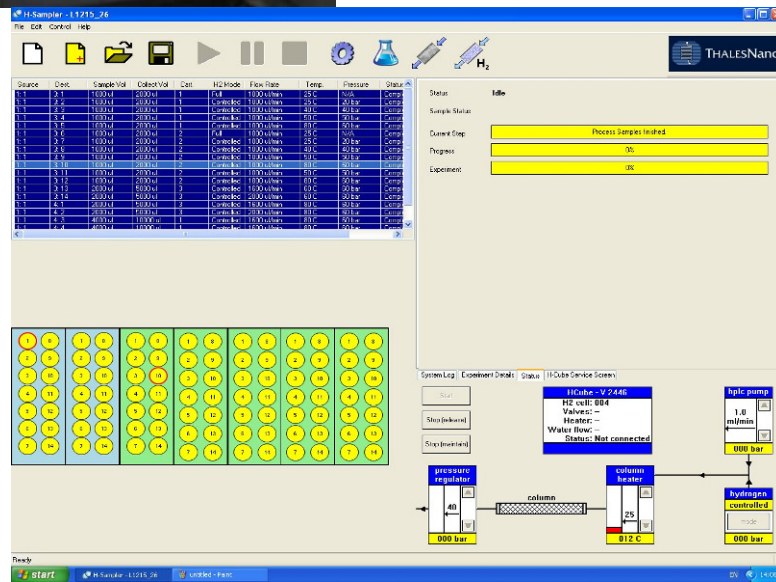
H-Sampler - L1215_26

File Edit Control Help

THALESNANO

| Source | Dest | Sample Vol | Collect Vol | Cart | H2 Mode | Flow Rate | Temp | Pressure | Status |
|---|---|---|---|---|---|---|---|---|---|
| 1:1 | 3:1 | 1000 ul | 2000 ul | 1 | Full | 1000 ul/min | 25 C | N/A | Compl |
| 1:1 | 3:2 | 1000 ul | 2000 ul | 1 | Controlled | 1000 ul/min | 25 C | 20 bar | Compl |
| 1:1 | 3:3 | 1000 ul | 2000 ul | 1 | Controlled | 1000 ul/min | 40 C | 40 bar | Compl |
| 1:1 | 3:4 | 1000 ul | 2000 ul | 1 | Controlled | 1000 ul/min | 50 C | 50 bar | Compl |
| 1:1 | 3:5 | 1000 ul | 2000 ul | 1 | Controlled | 1000 ul/min | 80 C | 80 bar | Compl |
| 1:1 | 3:6 | 1000 ul | 2000 ul | 2 | Full | 1000 ul/min | 25 C | N/A | Compl |
| 1:1 | 3:7 | 1000 ul | 2000 ul | 2 | Controlled | 1000 ul/min | 25 C | 20 bar | Compl |
| 1:1 | 3:8 | 1000 ul | 2000 ul | 2 | Controlled | 1000 ul/min | 40 C | 40 bar | Compl |
| 1:1 | 3:9 | 1000 ul | 2000 ul | 2 | Controlled | 1000 ul/min | 50 C | 50 bar | Compl |
| 1:1 | 3:10 | 1000 ul | 2000 ul | 2 | Controlled | 1000 ul/min | 80 C | 80 bar | Compl |
| 1:1 | 3:11 | 1000 ul | 2000 ul | 2 | Controlled | 1000 ul/min | 50 C | 50 bar | Compl |
| 1:1 | 3:12 | 1000 ul | 2000 ul | 2 | Controlled | 1000 ul/min | 80 C | 80 bar | Compl |
| 1:1 | 3:13 | 2000 ul | 5000 ul | 3 | Controlled | 1000 ul/min | 60 C | 60 bar | Compl |
| 1:1 | 3:14 | 2000 ul | 5000 ul | 3 | Controlled | 2000 ul/min | 60 C | 60 bar | Compl |
| 1:1 | 4:1 | 2000 ul | 5000 ul | 3 | Controlled | 1500 ul/min | 60 C | 60 bar | Compl |
| 1:1 | 4:2 | 2000 ul | 1000 ul | 3 | Controlled | 2000 ul/min | 60 C | 60 bar | Compl |
| 1:1 | 4:3 | 4000 ul | 1000 ul | 3 | Controlled | 1000 ul/min | 80 C | 80 bar | Compl |
| 1:1 | 4:4 | 4000 ul | 10000 ul | 3 | Controlled | 1500 ul/min | 80 C | 80 bar | Compl |

Status Idle
Sample Status
Current Step: Process Samples finished.
Progress: 0%
Experiment: 0%

1 8 2 9 3 10 4 11 5 12 6 13 7 14

System Log | Experiment Details | Status | H-Cube Service Screen

Start
Stop (release)
Stop (maintain)

HCube - V 2446
H2 cell: 004
Valves: --
Heater: --
Water flow: --
Status: Not connected

hplc pump
1.0 ml/min
000 bar

pressure regulator
40
000 bar

column

column heater
25
012 C

hydrogen
controlled
mode
000 bar

Ready

start | H-Sampler - L1215_26 | Untitled - Paint | EN 14:0